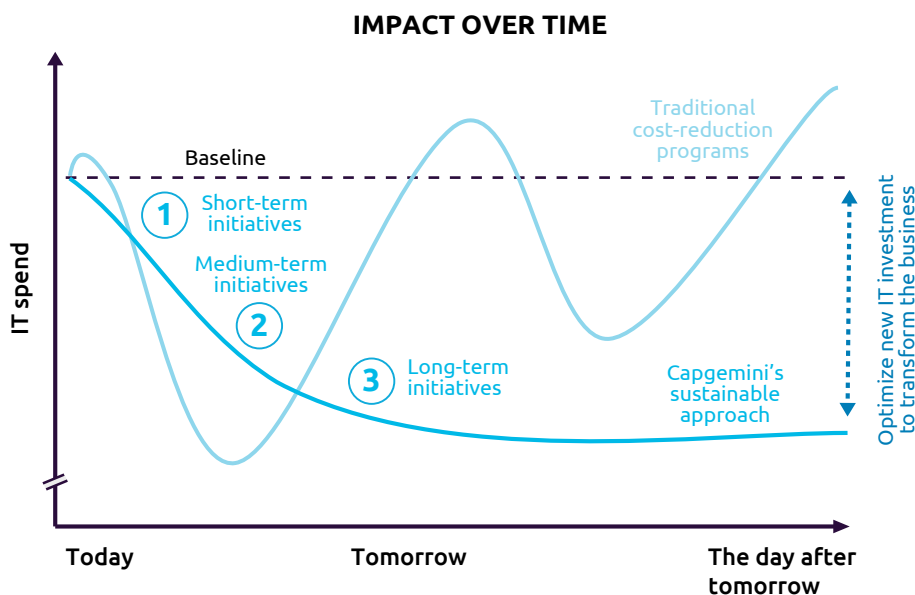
IMPACT OVER TIME

IT spend

Baseline

Traditional cost-reduction programs

1 Short-term initiatives

Medium-term initiatives

2

3 Long-term initiatives

Capgemini's sustainable approach

Optimize new IT investment to transform the business

Today

Tomorrow

The day after tomorrow